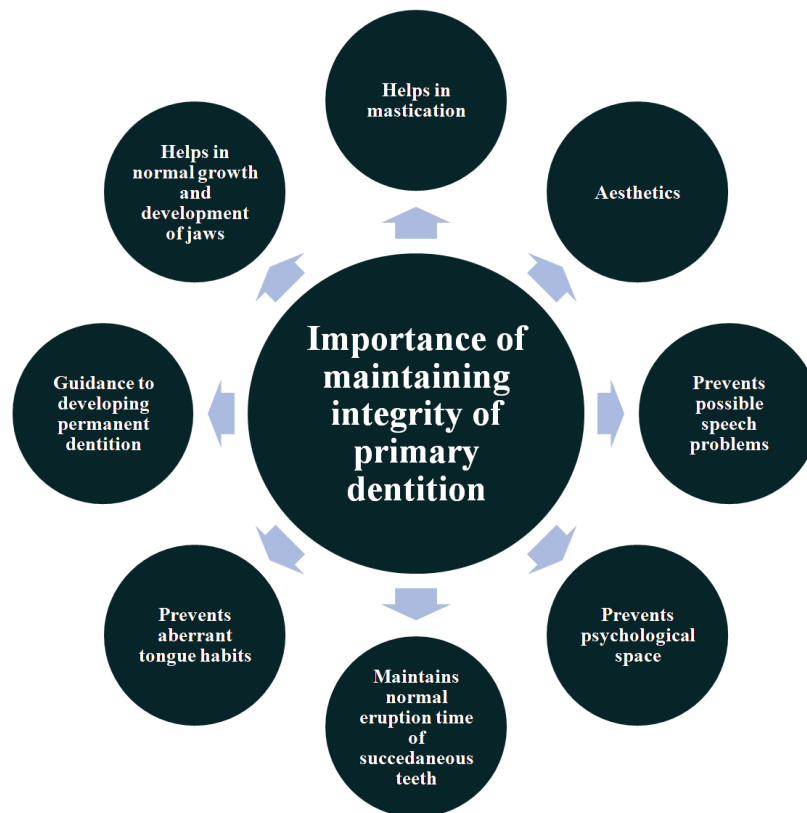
Importance of maintaining integrity of primary dentition

Helps in mastication

Aesthetics

Prevents possible speech problems

Prevents psychological space

Maintains normal eruption time of succedaneous teeth

Prevents aberrant tongue habits

Guidance to developing permanent dentition

Helps in normal growth and development of jaws